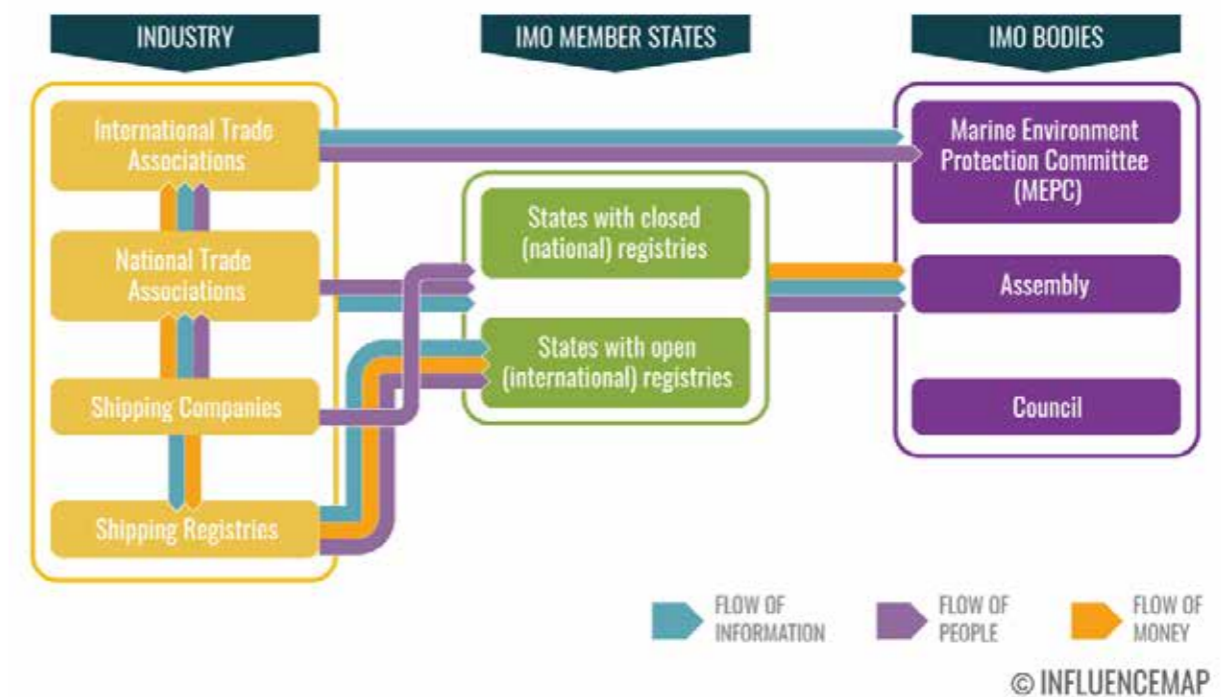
INDUSTRY

IMO MEMBER STATES

IMO BODIES

International Trade Associations

National Trade Associations

Shipping Companies

Shipping Registries

States with closed (national) registries

States with open (international) registries

Marine Environment Protection Committee (MEPC)

Assembly

Council

FLOW OF INFORMATION

FLOW OF PEOPLE

FLOW OF MONEY

© INFLUENCEMAP